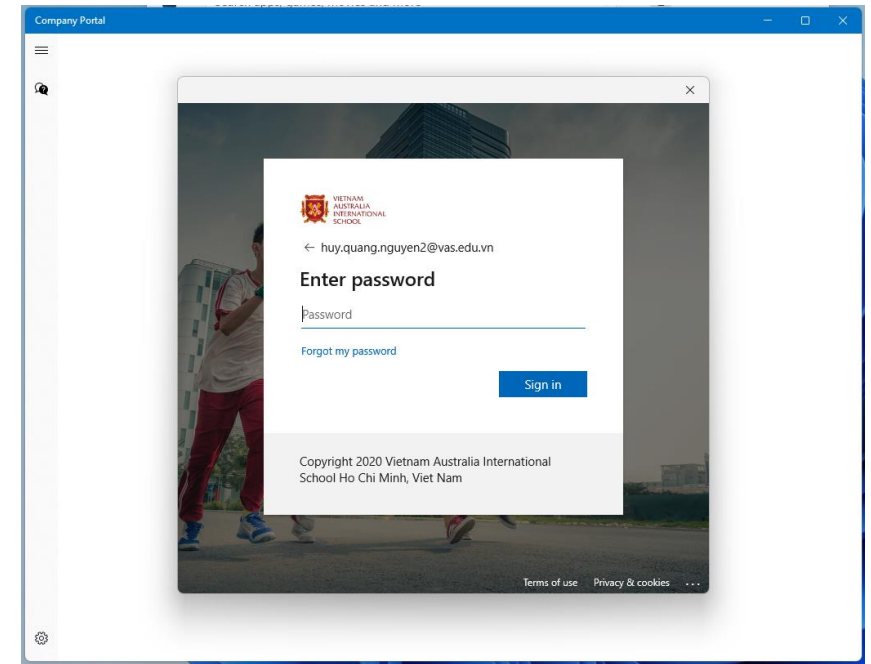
Company Portal

VIETNAM
AUSTRALIA
INTERNATIONAL
SCHOOL

← huy.quang.nguyen2@vas.edu.vn

Enter password

Password

Forgot my password

Sign in

Copyright 2020 Vietnam Australia International School Ho Chi Minh, Viet Nam

Terms of use Privacy & cookies ...